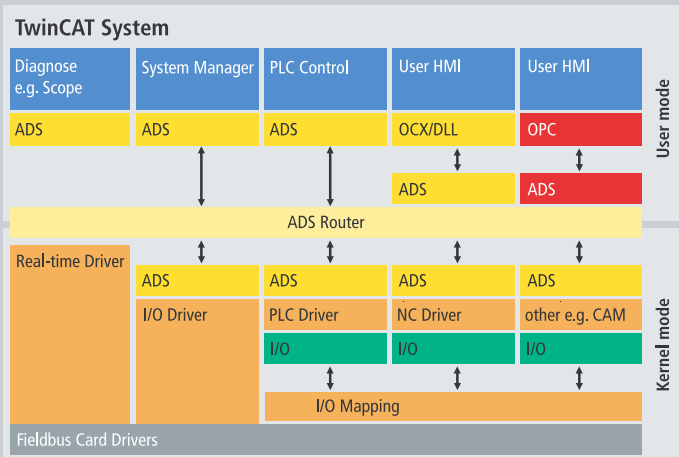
TwinCAT System

Diagnose e.g. Scope

System Manager

PLC Control

User HMI

User HMI

User mode

ADS

ADS

ADS

OCX/DLL

OPC

ADS

ADS

ADS Router

Real-time Driver

ADS

ADS

ADS

ADS

I/O Driver

PLC Driver

NC Driver

other e.g. CAM

I/O

I/O

I/O

Kernel mode

I/O Mapping

Fieldbus Card Drivers